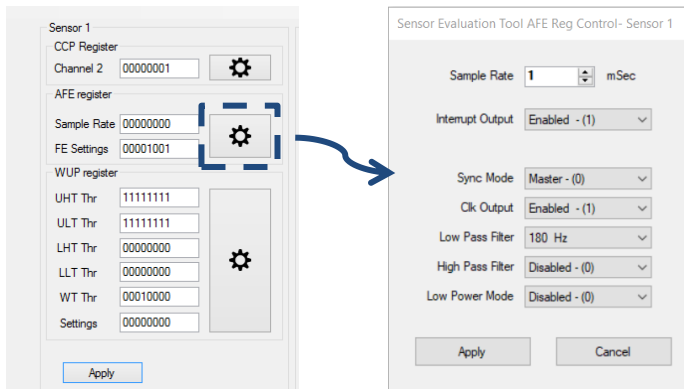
Sensor 1
CCP Register
Channel 2 00000001
AFE register
Sample Rate 00000000
FE Settings 00001001
WUP register
UHT Thr 11111111
ULT Thr 11111111
LHT Thr 00000000
LLT Thr 00000000
WT Thr 00010000
Settings 00000000
Apply

Sensor Evaluation Tool AFE Reg Control- Sensor 1
Sample Rate 1 mSec
Interrupt Output Enabled - (1)
Sync Mode Master - (0)
Clk Output Enabled - (1)
Low Pass Filter 180 Hz
High Pass Filter Disabled - (0)
Low Power Mode Disabled - (0)
Apply
Cancel